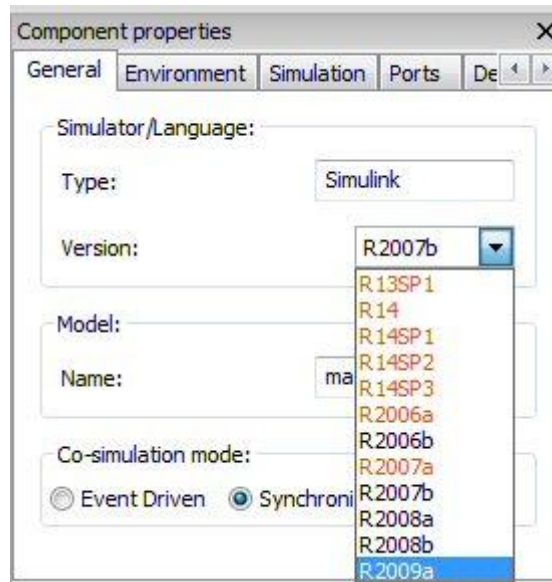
Component properties

General | Environment | Simulation | Ports | De

Simulator/Language:

Type: Simulink

Version: R2007b

R13SP1
R14
R14SP1
R14SP2
R14SP3
R2006a
R2006b
R2007a
R2007b
R2008a
R2008b
R2009a

Model:

Name: ma

Co-simulation mode:

Event Driven Synchroni